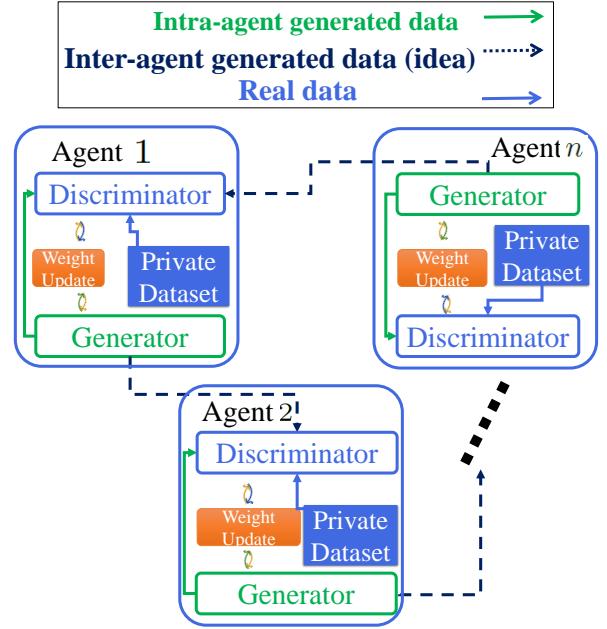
Intra-agent generated data
Inter-agent generated data (idea)
Real data

Agent 1
Discriminator
Weight Update
Private Dataset
Generator

Agent $n$
Generator
Weight Update
Private Dataset
Discriminator

Agent 2
Discriminator
Weight Update
Private Dataset
Generator